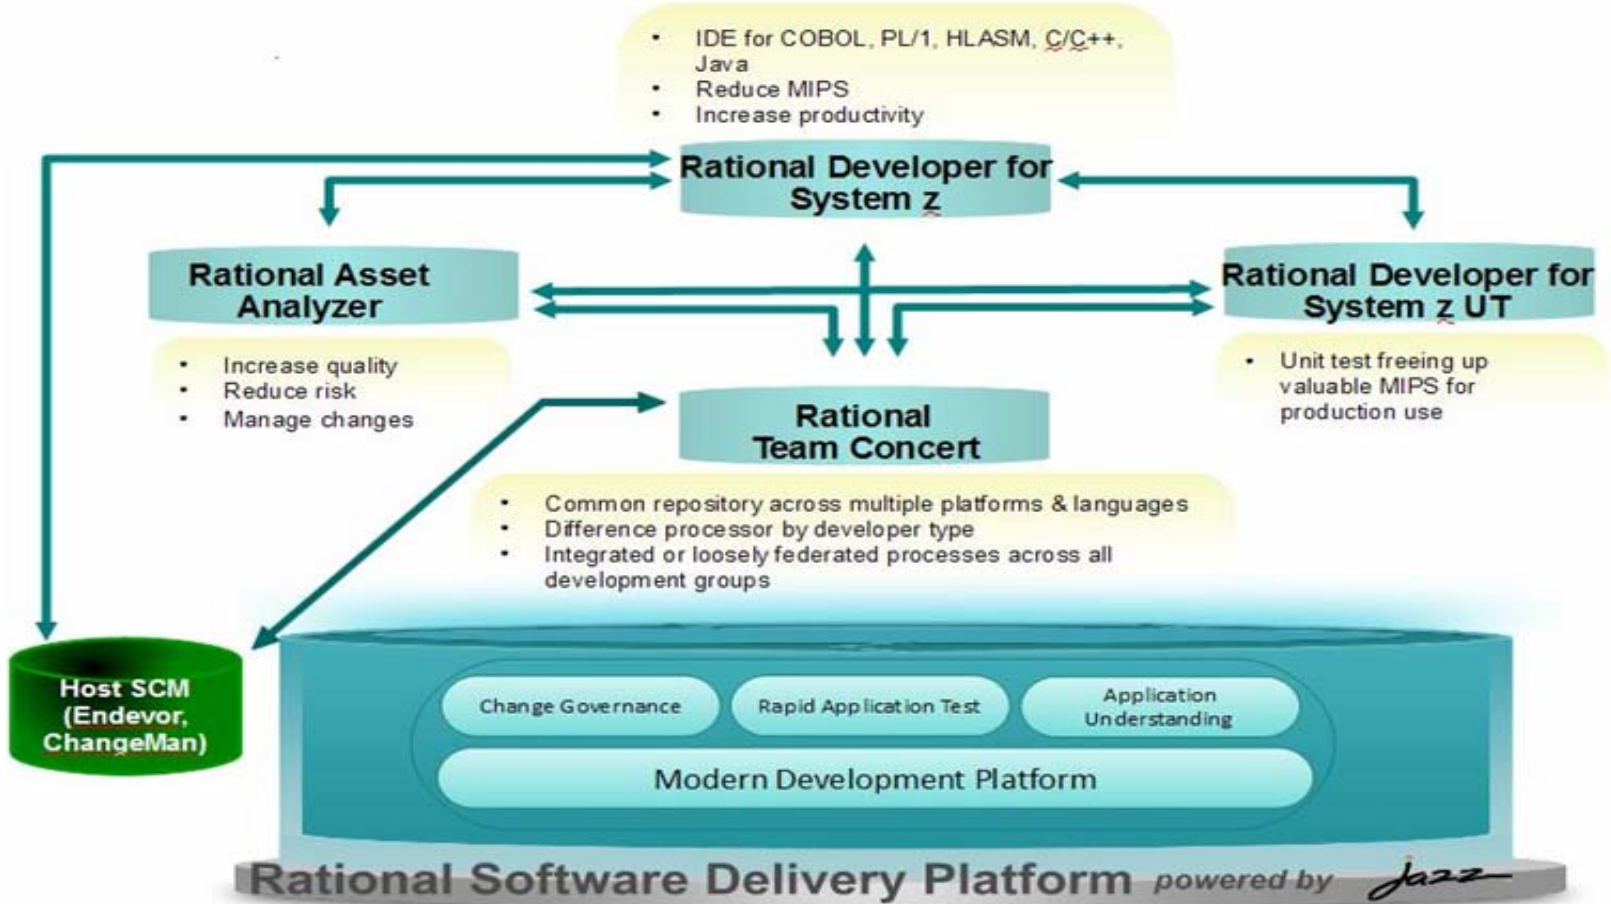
- IDE for COBOL, PL/1, HLASM, C/C++, Java
- Reduce MIPS
- Increase productivity

Rational Developer for System z

Rational Asset Analyzer

- Increase quality
- Reduce risk
- Manage changes

Rational Developer for System z UT

- Unit test freeing up valuable MIPS for production use

Rational Team Concert

- Common repository across multiple platforms & languages
- Difference processor by developer type
- Integrated or loosely federated processes across all development groups

Host SCM (Endevor, ChangeMan)

Change Governance

Rapid Application Test

Application Understanding

Modern Development Platform

Rational Software Delivery Platform powered by Jazz